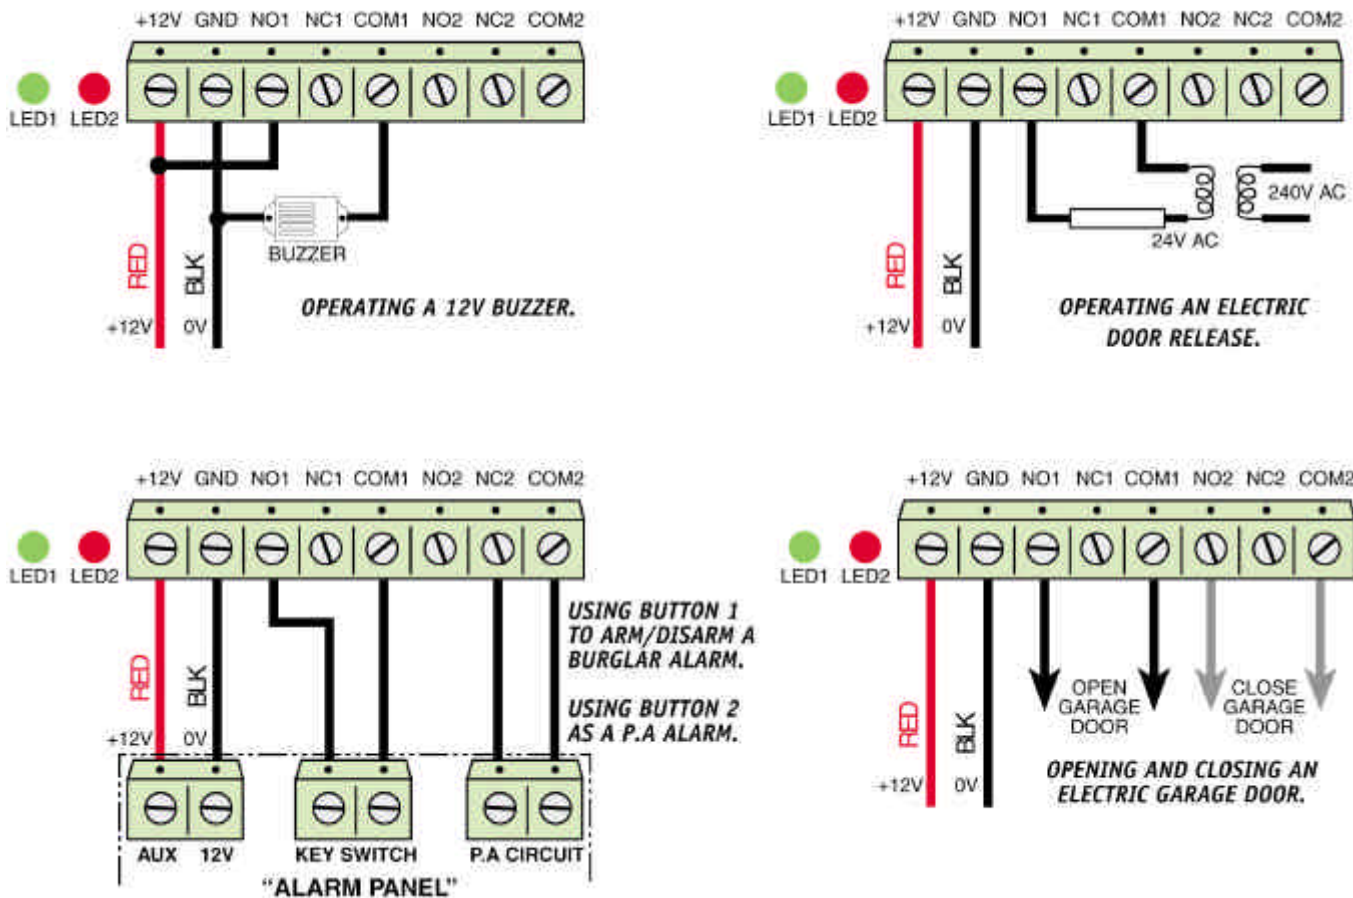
+12V GND NO1 NC1 COM1 NO2 NC2 COM2

LED1 LED2

RED BLK

+12V 0V

BUZZER

OPERATING A 12V BUZZER.

+12V GND NO1 NC1 COM1 NO2 NC2 COM2

LED1 LED2

240V AC

24V AC

RED BLK

+12V 0V

OPERATING AN ELECTRIC DOOR RELEASE.

+12V GND NO1 NC1 COM1 NO2 NC2 COM2

LED1 LED2

USING BUTTON 1 TO ARM/DISARM A BURGLAR ALARM.

USING BUTTON 2 AS A P.A ALARM.

RED BLK

+12V 0V

AUX 12V KEY SWITCH P.A CIRCUIT

"ALARM PANEL"

+12V GND NO1 NC1 COM1 NO2 NC2 COM2

LED1 LED2

OPEN GARAGE DOOR

CLOSE GARAGE DOOR

RED BLK

+12V 0V

OPENING AND CLOSING AN ELECTRIC GARAGE DOOR.